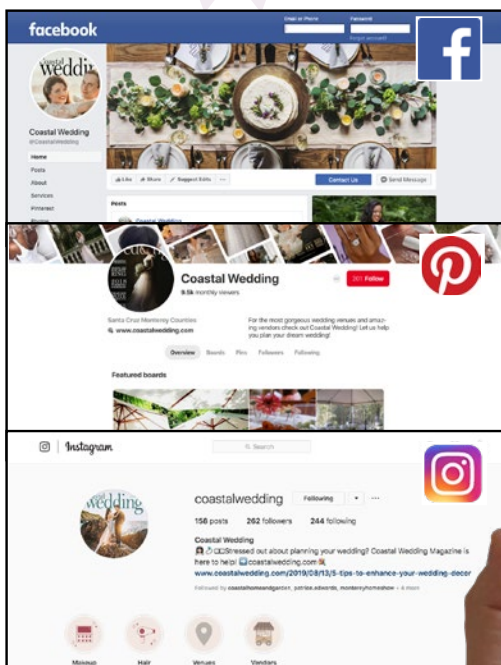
facebook

Email or Phone
Password
Forgot account?

coastal wedding

Coastal Wedding
@CoastalWedding

Home
Posts
About
Services
Pinterest
Photos

Like
Share
Suggest Edits
Contact Us
Send Message

Posts
Coastal Wedding

Coastal Wedding
9.5k monthly viewers
Follow

Santa Cruz Monterey Counties
www.coastalwedding.com

For the most gorgeous wedding venues and amazing vendors check out Coastal Wedding! Let us help you plan your dream wedding!

Overview
Boards
Pins
Followers
Following

Featured boards

Instagram
Search

coastal wedding

coastalwedding
Following

156 posts
262 followers
244 following

Coastal Wedding
Stressed out about planning your wedding? Coastal Wedding Magazine is here to help! coastalwedding.com
www.coastalwedding.com/2019/08/13/5-tips-to-enhance-your-wedding-decor
Followed by coastalhomeandgarden, patrice.edwards, montereyhomeshow + 4 more

Makeup
Hair
Venues
Vendors